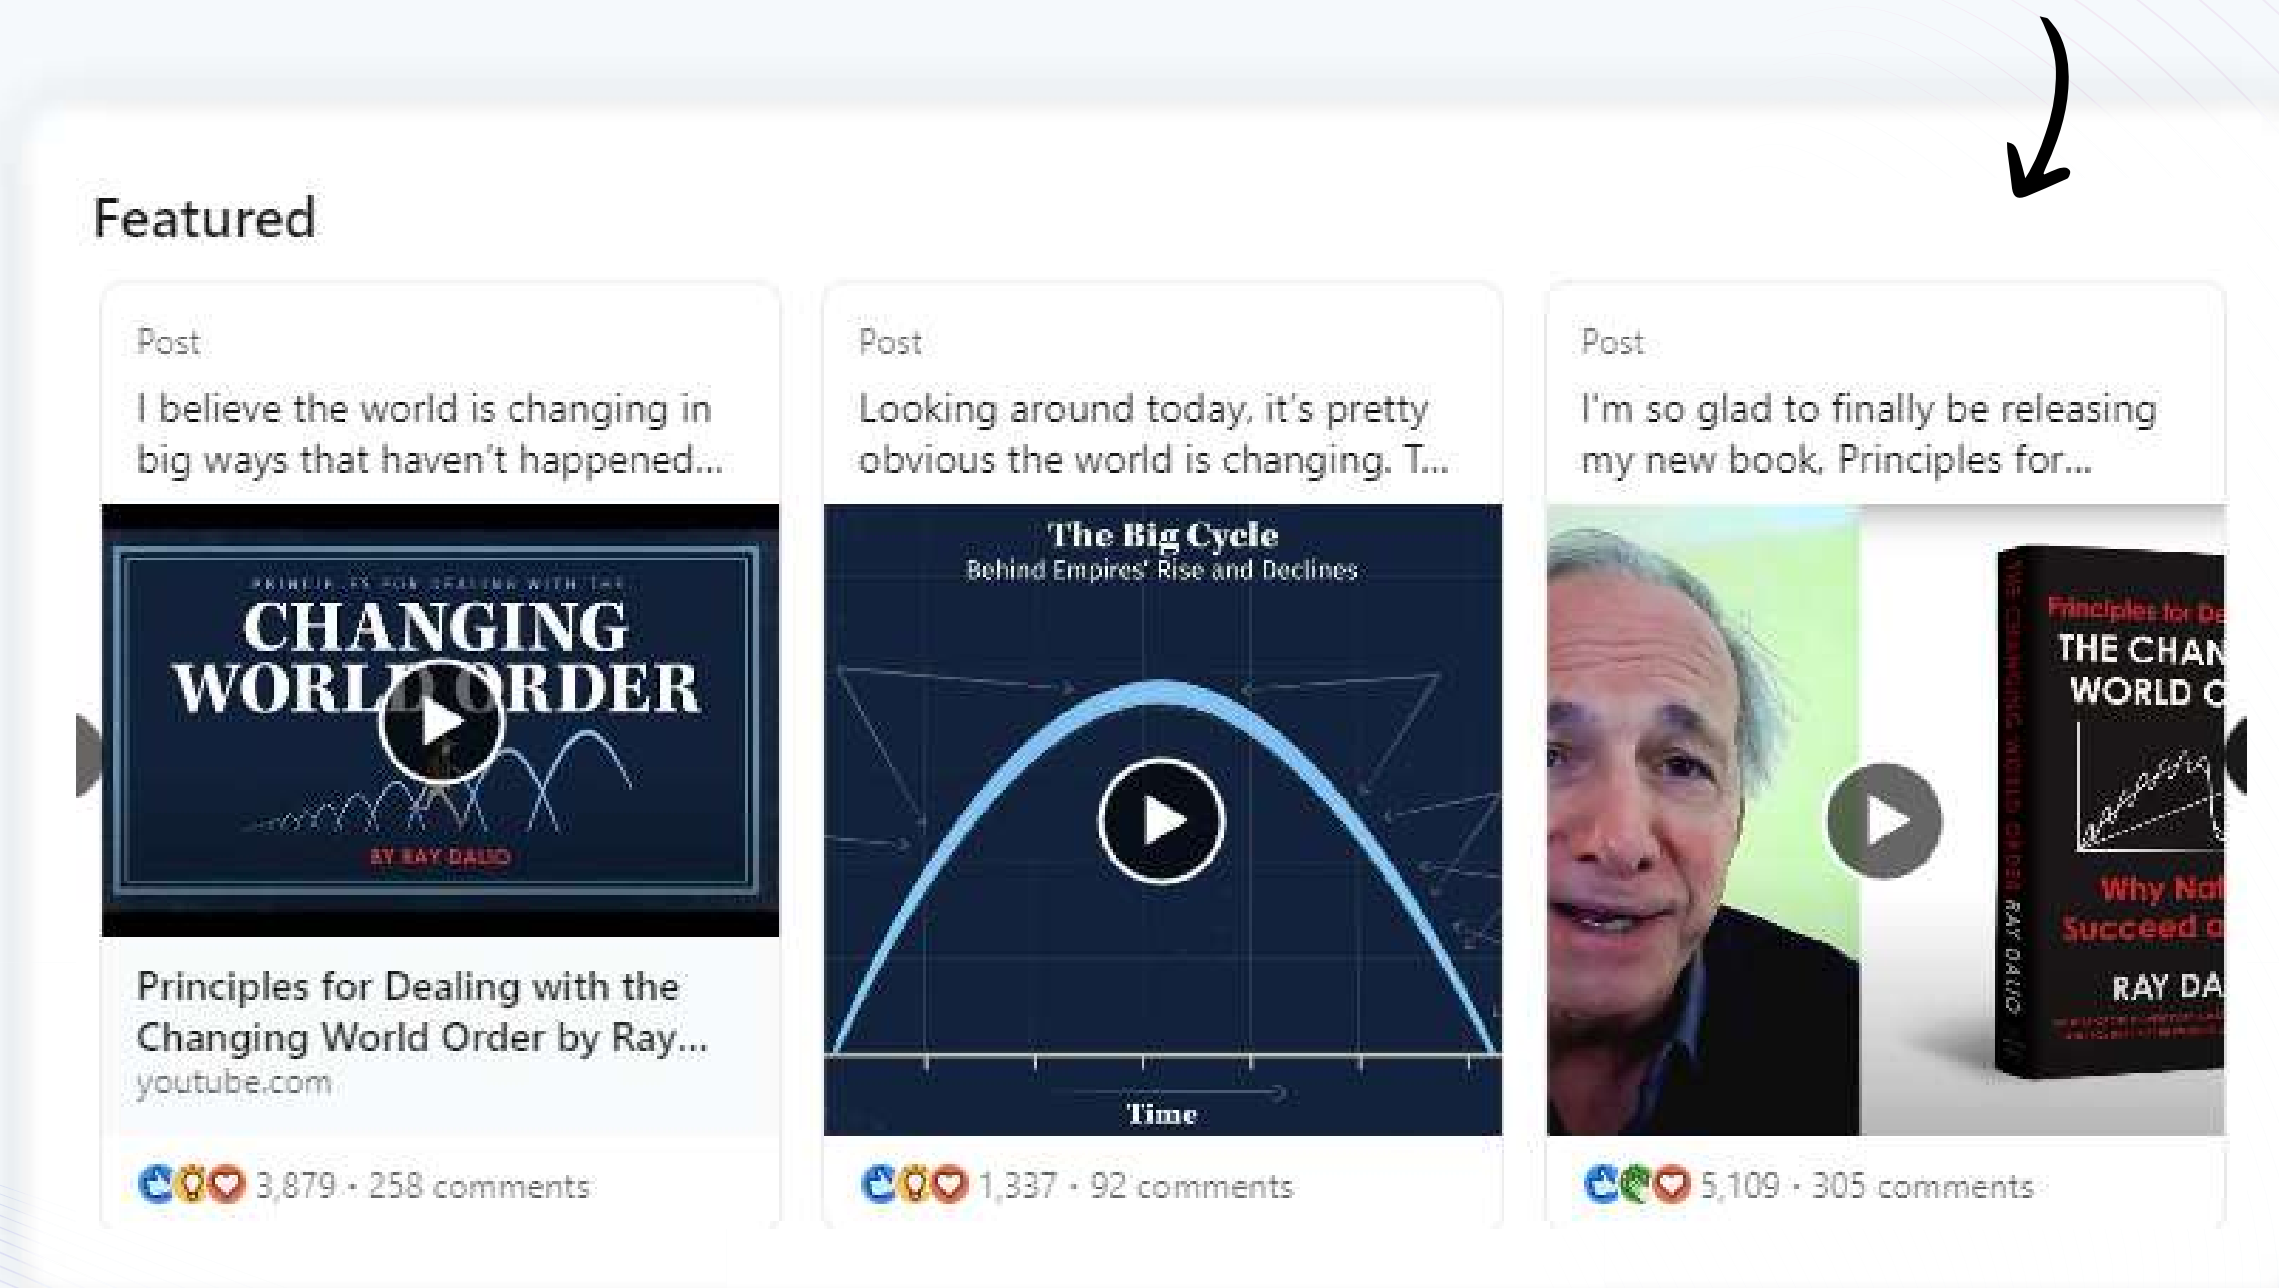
Featured

Post

I believe the world is changing in big ways that haven't happened...

PRINCIPLES FOR DEALING WITH THE

CHANGING WORLD ORDER

BY RAY DALIO

Principles for Dealing with the Changing World Order by Ray...

youtube.com

3,879 · 258 comments

Post

Looking around today, it's pretty obvious the world is changing. T...

The Big Cycle

Behind Empires' Rise and Declines

Time

1,337 · 92 comments

Post

I'm so glad to finally be releasing my new book, Principles for...

Principles for De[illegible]

THE CHAN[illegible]

WORLD O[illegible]

Why Nat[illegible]

Succeed o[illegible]

RAY DA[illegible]

5,109 · 305 comments